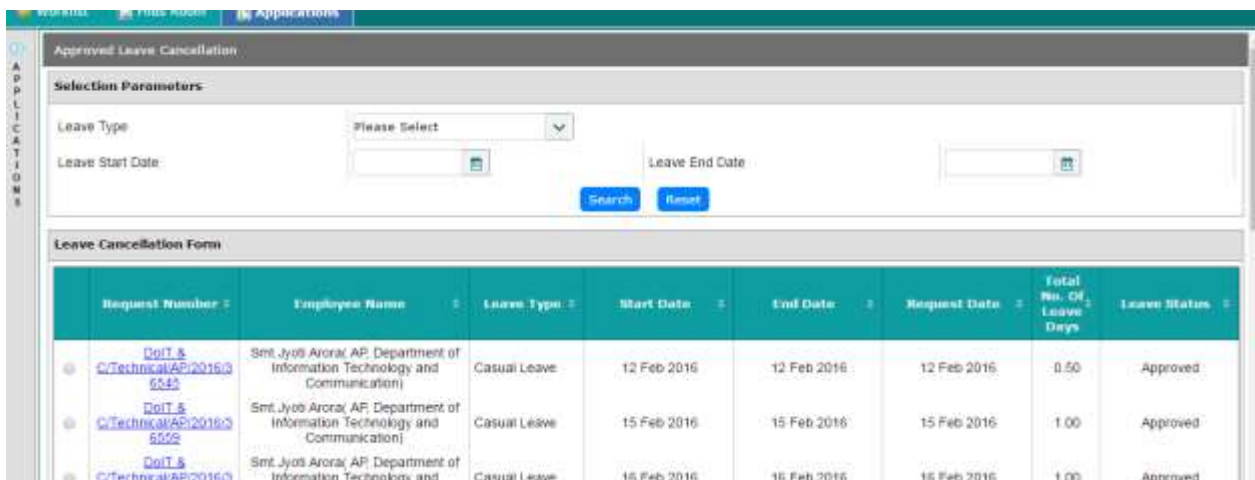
Worklist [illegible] Applications

APPLICATIONS

Approved Leave Cancellation

Selection Parameters

Leave Type Please Select

Leave Start Date

Leave End Date

Search Reset

Leave Cancellation Form

| | Request Number | Employee Name | Leave Type | Start Date | End Date | Request Date | Total No. Of Leave Days | Leave Status |
|---|---|---|---|---|---|---|---|---|
| | DoIT & C/Technical/AP/2016/36545 | Smt.Jyoti Arora( AP, Department of Information Technology and Communication) | Casual Leave | 12 Feb 2016 | 12 Feb 2016 | 12 Feb 2016 | 0.50 | Approved |
| | DoIT & C/Technical/AP/2016/36559 | Smt.Jyoti Arora( AP, Department of Information Technology and Communication) | Casual Leave | 15 Feb 2016 | 15 Feb 2016 | 15 Feb 2016 | 1.00 | Approved |
| | DoIT & C/Technical/AP/2016/3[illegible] | Smt.Jyoti Arora( AP, Department of Information Technology and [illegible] | Casual Leave | 16 Feb 2016 | 16 Feb 2016 | 16 Feb 2016 | 1.00 | Approved |